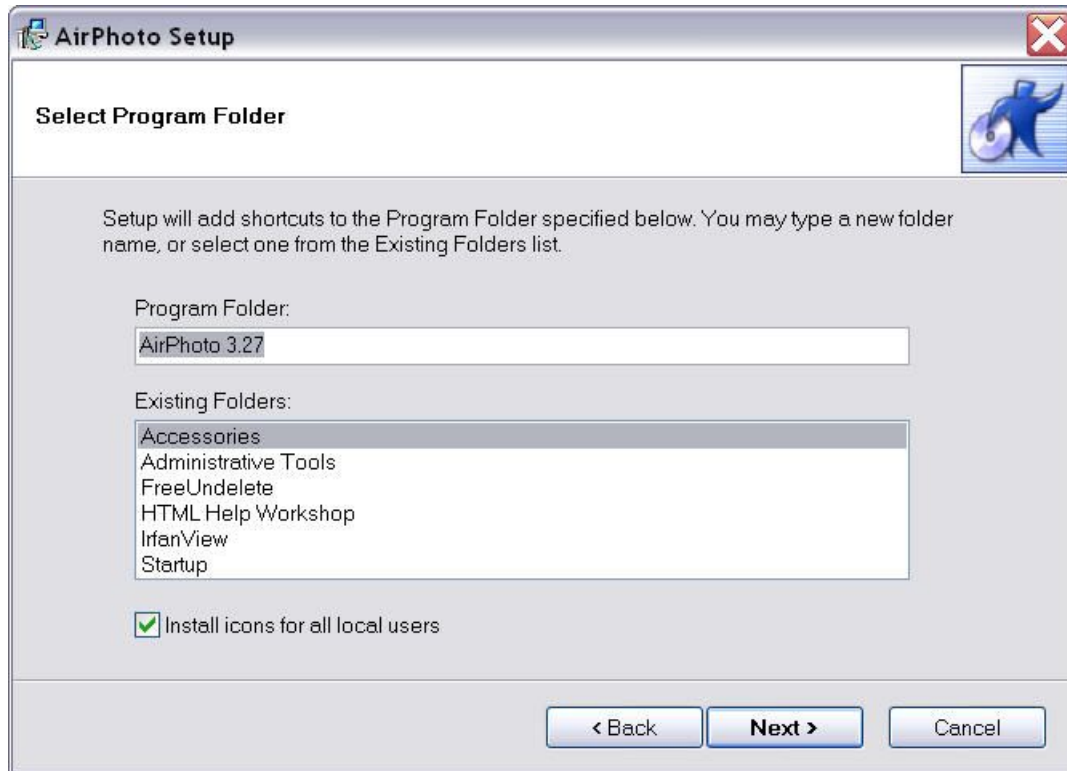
AirPhoto Setup

Select Program Folder

Setup will add shortcuts to the Program Folder specified below. You may type a new folder name, or select one from the Existing Folders list.

Program Folder:

AirPhoto 3.27

Existing Folders:

Accessories
Administrative Tools
FreeUndelete
HTML Help Workshop
IrfanView
Startup

Install icons for all local users

< Back

Next >

Cancel